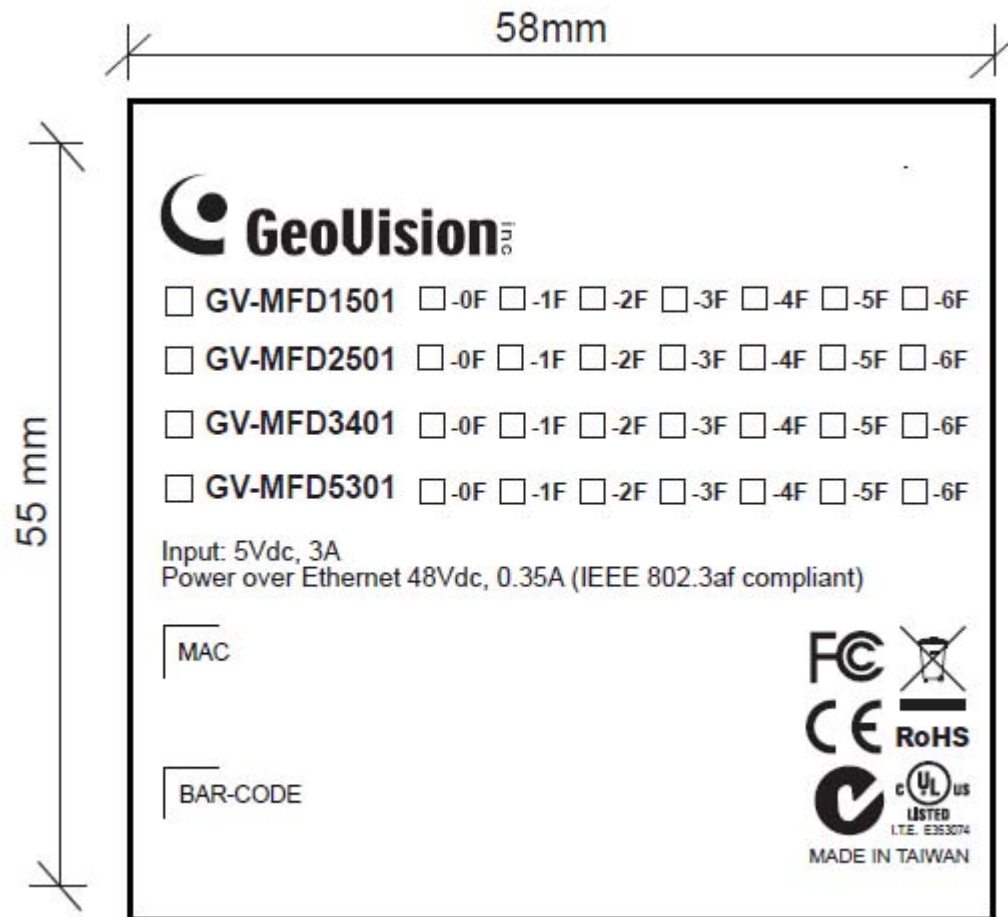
58mm

55 mm

GeoVision inc

☐ GV-MFD1501 ☐-0F ☐-1F ☐-2F ☐-3F ☐-4F ☐-5F ☐-6F

☐ GV-MFD2501 ☐-0F ☐-1F ☐-2F ☐-3F ☐-4F ☐-5F ☐-6F

☐ GV-MFD3401 ☐-0F ☐-1F ☐-2F ☐-3F ☐-4F ☐-5F ☐-6F

☐ GV-MFD5301 ☐-0F ☐-1F ☐-2F ☐-3F ☐-4F ☐-5F ☐-6F

Input: 5Vdc, 3A
Power over Ethernet 48Vdc, 0.35A (IEEE 802.3af compliant)

MAC

FC

CE RoHS

BAR-CODE

c UL us LISTED I.T.E. E353074

MADE IN TAIWAN